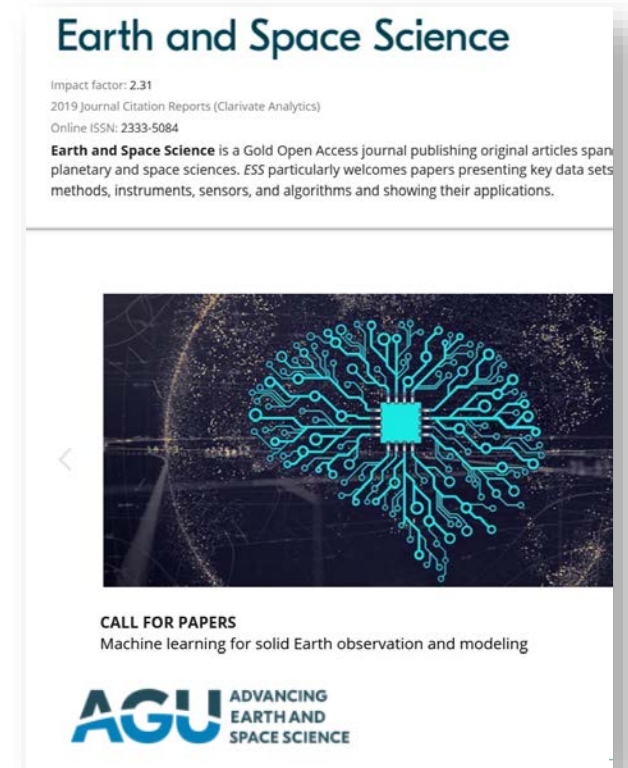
Earth and Space Science

Impact factor: 2.31
2019 Journal Citation Reports (Clarivate Analytics)
Online ISSN: 2333-5084

**Earth and Space Science** is a Gold Open Access journal publishing original articles span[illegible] planetary and space sciences. *ESS* particularly welcomes papers presenting key data sets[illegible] methods, instruments, sensors, and algorithms and showing their applications.

CALL FOR PAPERS
Machine learning for solid Earth observation and modeling

AGU ADVANCING EARTH AND SPACE SCIENCE